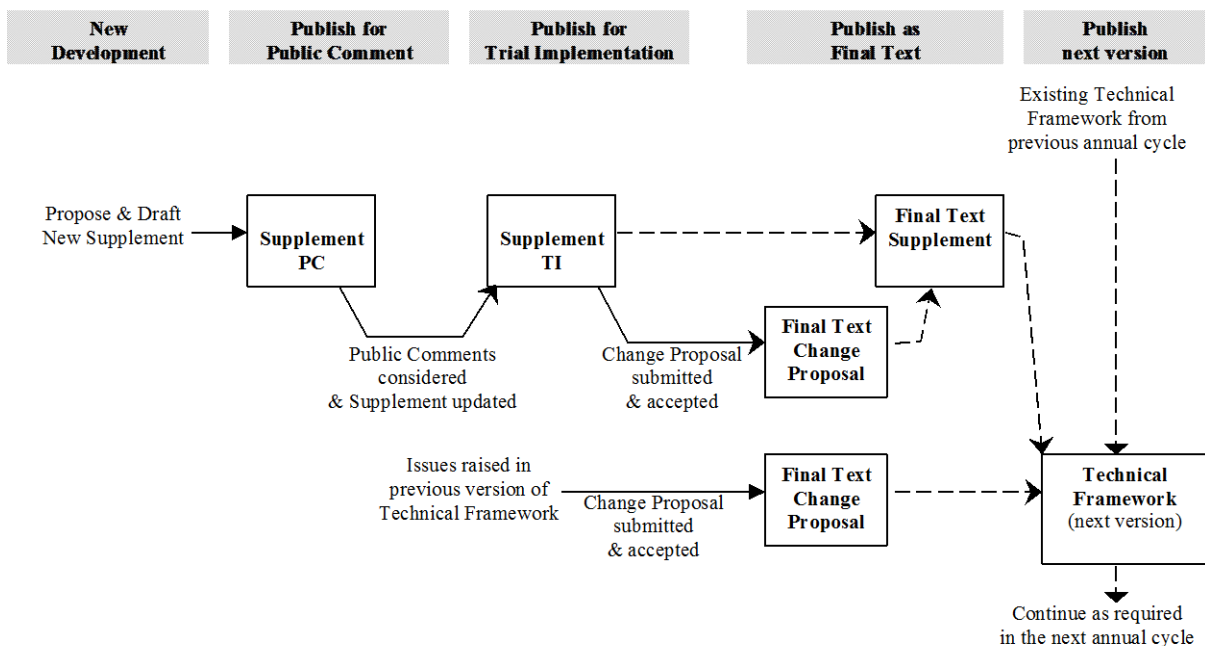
New Development

Publish for Public Comment

Publish for Trial Implementation

Publish as Final Text

Publish next version

Existing Technical Framework from previous annual cycle

Propose & Draft New Supplement

Supplement PC

Supplement TI

Final Text Supplement

Public Comments considered & Supplement updated

Change Proposal submitted & accepted

Final Text Change Proposal

Issues raised in previous version of Technical Framework

Change Proposal submitted & accepted

Final Text Change Proposal

Technical Framework (next version)

Continue as required in the next annual cycle